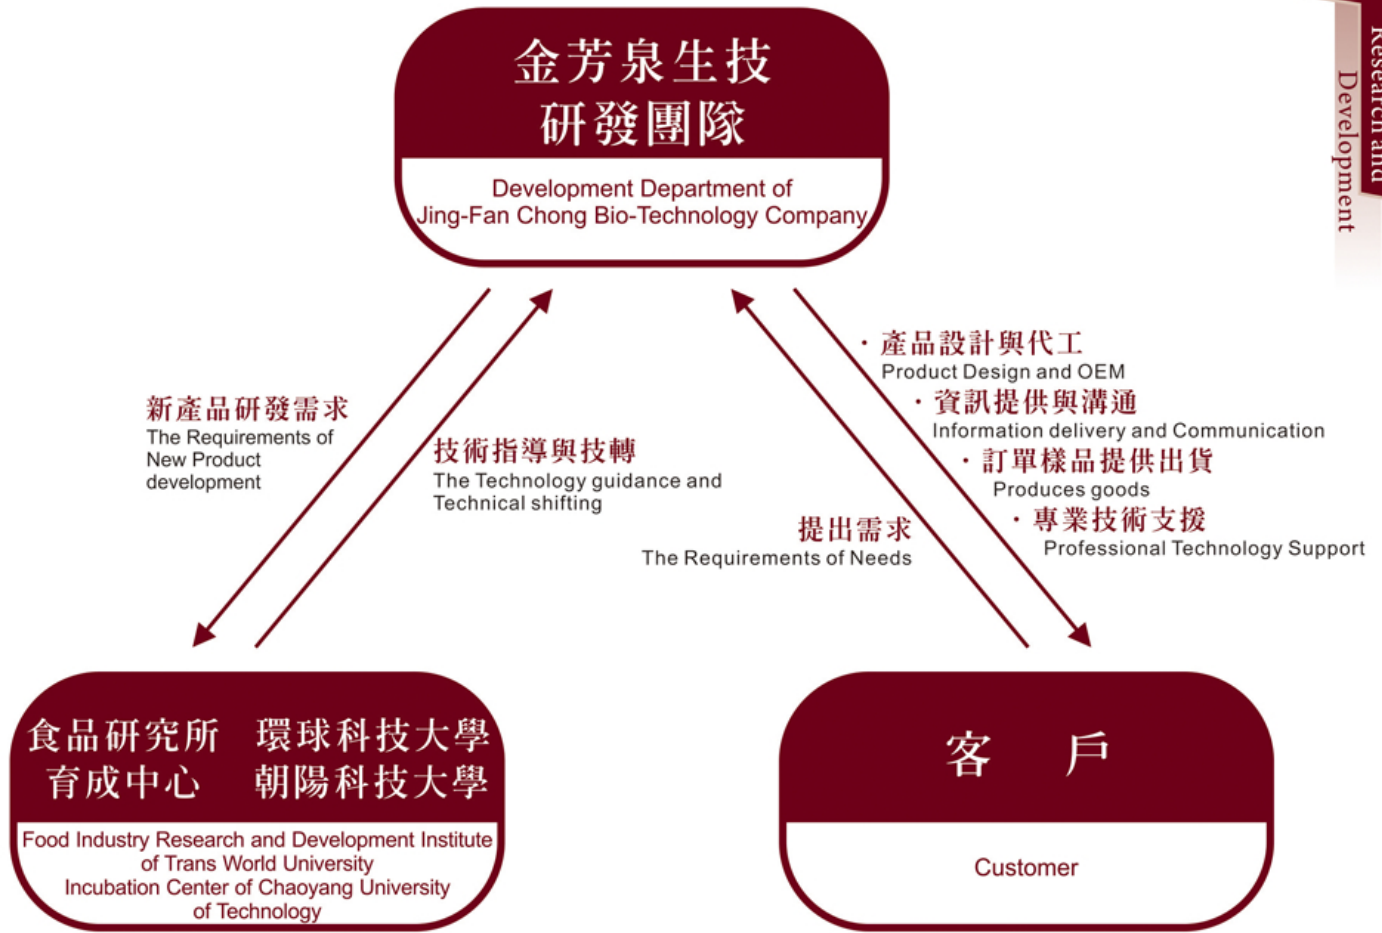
金芳泉生技
研發團隊

Development Department of
Jing-Fan Chong Bio-Technology Company

Research and
Development

新產品研發需求
The Requirements of New Product development

技術指導與技轉
The Technology guidance and Technical shifting

提出需求
The Requirements of Needs

· 產品設計與代工
Product Design and OEM
· 資訊提供與溝通
Information delivery and Communication
· 訂單樣品提供出貨
Produces goods
· 專業技術支援
Professional Technology Support

食品研究所 環球科技大學
育成中心 朝陽科技大學

Food Industry Research and Development Institute of Trans World University
Incubation Center of Chaoyang University of Technology

客 戶

Customer